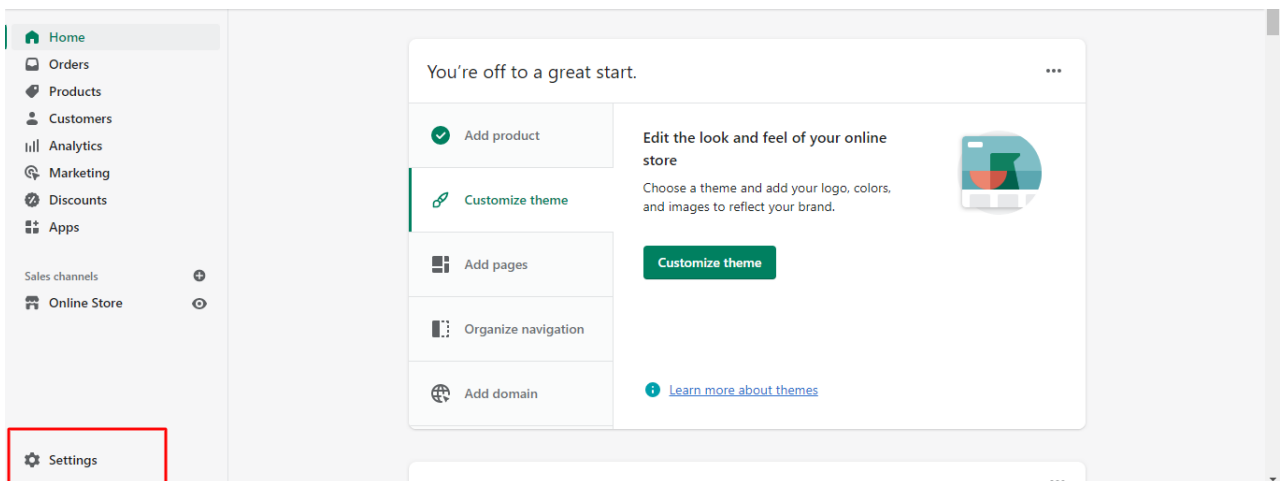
Home
Orders
Products
Customers
Analytics
Marketing
Discounts
Apps

Sales channels
Online Store

Settings

You’re off to a great start.

Add product
Customize theme
Add pages
Organize navigation
Add domain

Edit the look and feel of your online store

Choose a theme and add your logo, colors, and images to reflect your brand.

Customize theme

Learn more about themes